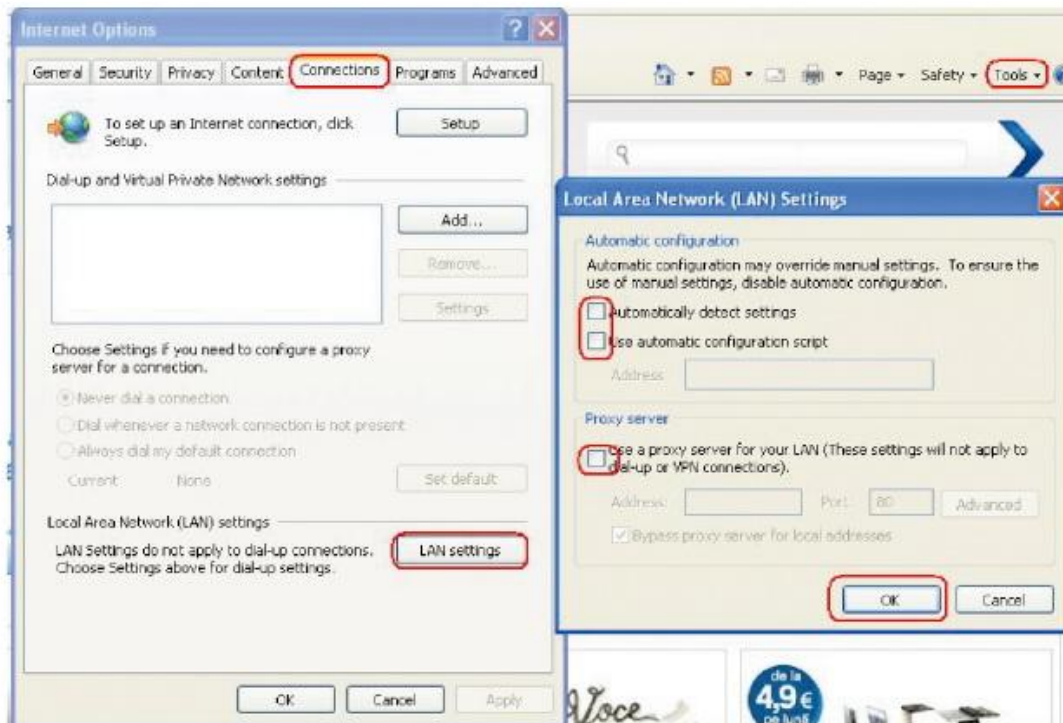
Internet Options

General | Security | Privacy | Content | Connections | Programs | Advanced

To set up an Internet connection, click Setup.

Setup

Dial-up and Virtual Private Network settings

Add...

Remove...

Settings

Choose Settings if you need to configure a proxy server for a connection.

Never dial a connection

Dial whenever a network connection is not present

Always dial my default connection

Current None

Set default

Local Area Network (LAN) settings

LAN Settings do not apply to dial-up connections. Choose Settings above for dial-up settings.

LAN settings

OK Cancel Apply

Page ▾ Safety ▾ Tools ▾

Local Area Network (LAN) Settings

Automatic configuration

Automatic configuration may override manual settings. To ensure the use of manual settings, disable automatic configuration.

Automatically detect settings

Use automatic configuration script

Address

Proxy server

Use a proxy server for your LAN (These settings will not apply to dial-up or VPN connections).

Address: Port: 80 Advanced

Bypass proxy server for local addresses

OK Cancel

Voce

de la 4,9€ pe lună